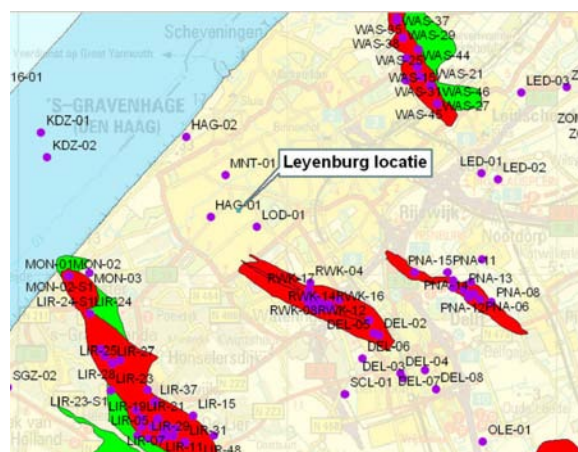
Scheveningen
Veerdienst op Great Yarmouth
'S-GRAVENHAGE
(DEN HAAG)
16-01
KDZ-01
KDZ-02
HAG-02
MNT-01
Leyenburg locatie
HAG-01
LOD-01
Rijswijk
WAS-37
WAS-30
WAS-29
WAS-38
WAS-44
WAS-25
WAS-15
WAS-21
WAS-31
WAS-46
WAS-27
WAS-45
LED-03
LED-01
LED-02
ZOM
Nootdorp
PNA-15
PNA-11
PNA-13
PNA-14
PNA-08
PNA-12
PNA-06
RWK-12
RWK-04
RWK-14
RWK-16
RWK-08
RWK-12
DEL-05
DEL-02
DEL-06
DEL-03
DEL-04
SCL-01
DEL-07
DEL-08
OLE-01
MON-01
MON-02
MON-03
MON-02-S1
LIR-24-S1
LIR-24
LIR-25
LIR-27
LIR-28
LIR-33
SGZ-02
LIR-37
LIR-23-S1
LIR-19
LIR-21
LIR-15
LIR-05
LIR-29
LIR-31
LIR-07
LIR-11
LIR-48
Holland